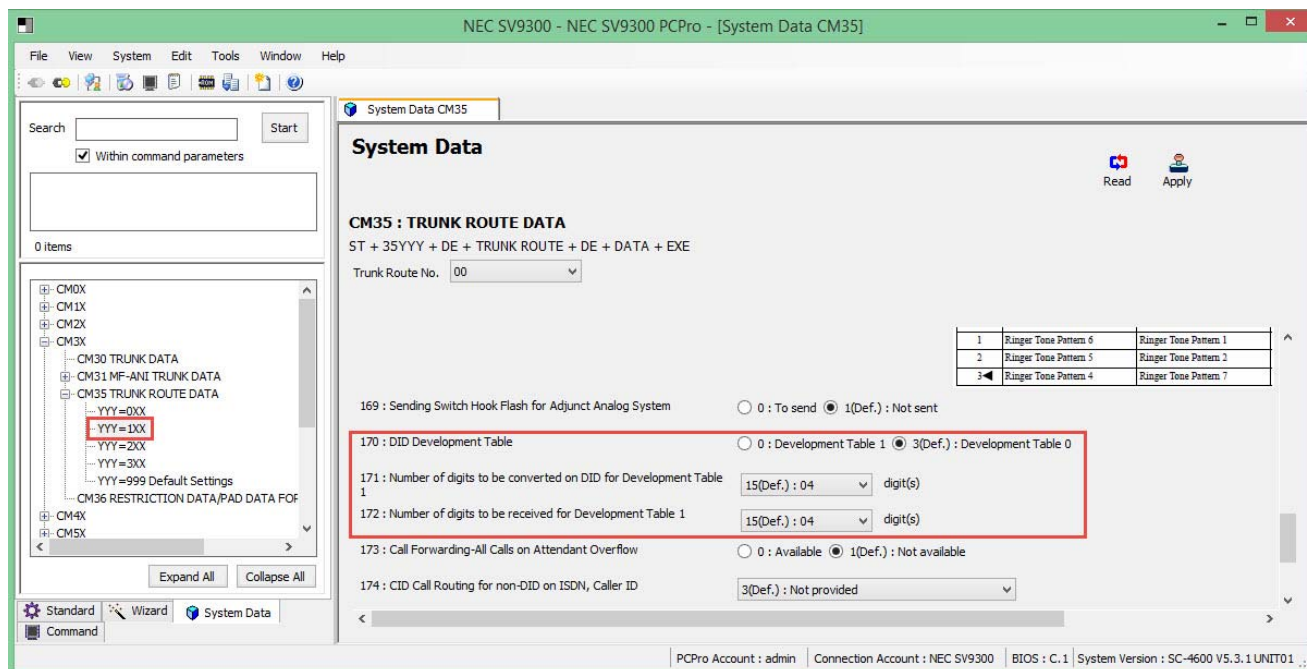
NEC SV9300 - NEC SV9300 PCPro - [System Data CM35]

File View System Edit Tools Window Help

Search Start

Within command parameters

0 items

CM0X
CM1X
CM2X
CM3X
CM30 TRUNK DATA
CM31 MF-ANI TRUNK DATA
CM35 TRUNK ROUTE DATA
YYY=0XX
YYY=1XX
YYY=2XX
YYY=3XX
YYY=999 Default Settings
CM36 RESTRICTION DATA/PAD DATA FOF
CM4X
CM5X

Expand All Collapse All

Standard Wizard System Data
Command

System Data CM35

System Data

Read Apply

CM35 : TRUNK ROUTE DATA

ST + 35YYY + DE + TRUNK ROUTE + DE + DATA + EXE

Trunk Route No. 00

| 1 | Ringer Tone Pattern 6 | Ringer Tone Pattern 1 |
|---|---|---|
| 2 | Ringer Tone Pattern 5 | Ringer Tone Pattern 2 |
| 3◀ | Ringer Tone Pattern 4 | Ringer Tone Pattern 7 |

169 : Sending Switch Hook Flash for Adjunct Analog System 0 : To send 1(Def.) : Not sent

170 : DID Development Table 0 : Development Table 1 3(Def.) : Development Table 0

171 : Number of digits to be converted on DID for Development Table 1 15(Def.) : 04 digit(s)

172 : Number of digits to be received for Development Table 1 15(Def.) : 04 digit(s)

173 : Call Forwarding-All Calls on Attendant Overflow 0 : Available 1(Def.) : Not available

174 : CID Call Routing for non-DID on ISDN, Caller ID 3(Def.) : Not provided

PCPro Account : admin Connection Account : NEC SV9300 BIOS : C.1 System Version : SC-4600 V5.3.1 UNIT01